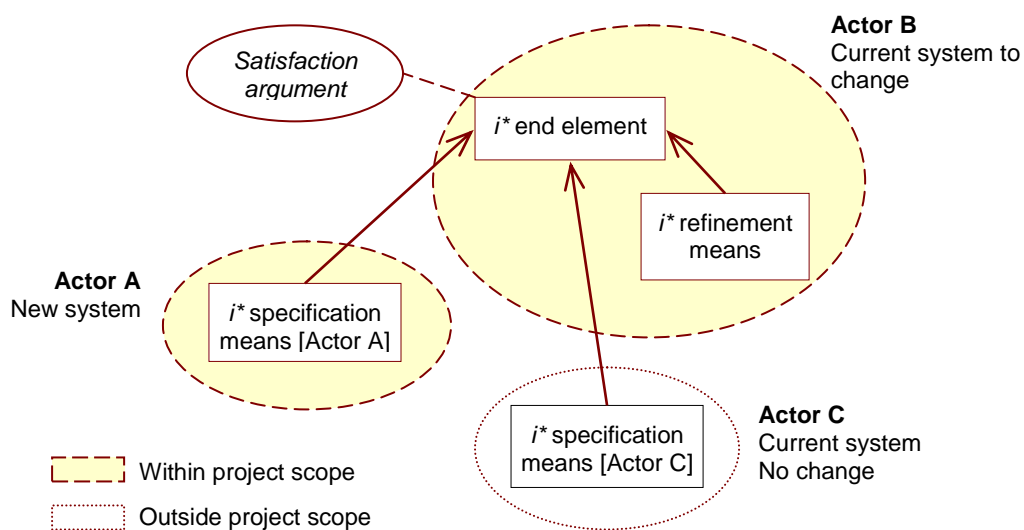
Satisfaction argument

Actor B
Current system to change

$i$* end element

$i$* refinement means

Actor A
New system

$i$* specification means [Actor A]

Actor C
Current system
No change

$i$* specification means [Actor C]

Within project scope

Outside project scope